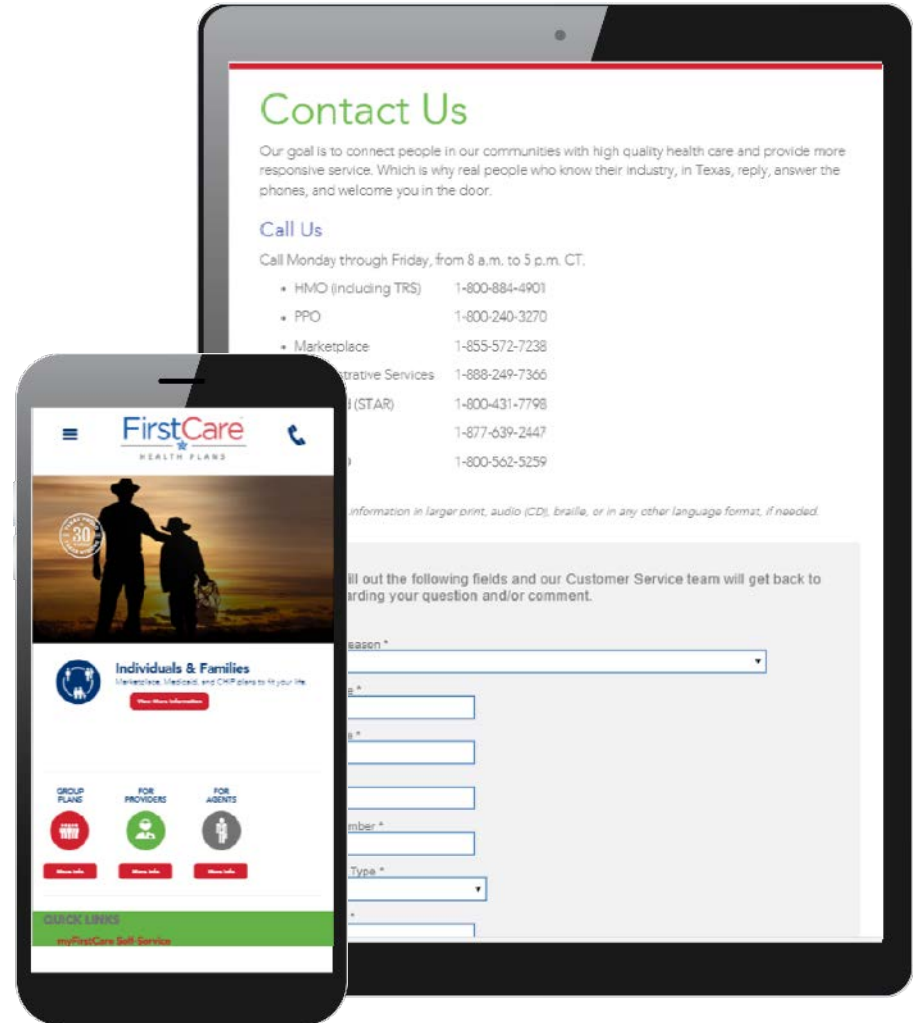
Contact Us

Our goal is to connect people in our communities with high quality health care and provide more responsive service. Which is why real people who know their industry, in Texas, reply, answer the phones, and welcome you in the door.

Call Us

Call Monday through Friday, from 8 a.m. to 5 p.m. CT.

- HMO (including TRS) 1-800-884-4901
- PPO 1-800-240-3270
- Marketplace 1-855-572-7238
- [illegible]strative Services 1-888-249-7366
- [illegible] (STAR) 1-800-431-7798
- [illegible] 1-877-639-2447
- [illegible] 1-800-562-5259

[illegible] information in larger print, audio (CD), braille, or in any other language format, if needed.

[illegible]ill out the following fields and our Customer Service team will get back to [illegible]arding your question and/or comment.

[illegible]eason *

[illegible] *

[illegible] *

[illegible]mber *

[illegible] Type *

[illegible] *

FirstCare HEALTH PLANS

30

Individuals & Families

Marketplace, Medicaid, and CHIP plans to fit your life.

View More Information

GROUP PLANS

FOR PROVIDERS

FOR AGENTS

More Info

More Info

More Info

QUICK LINKS

myFirstCare Self-Service